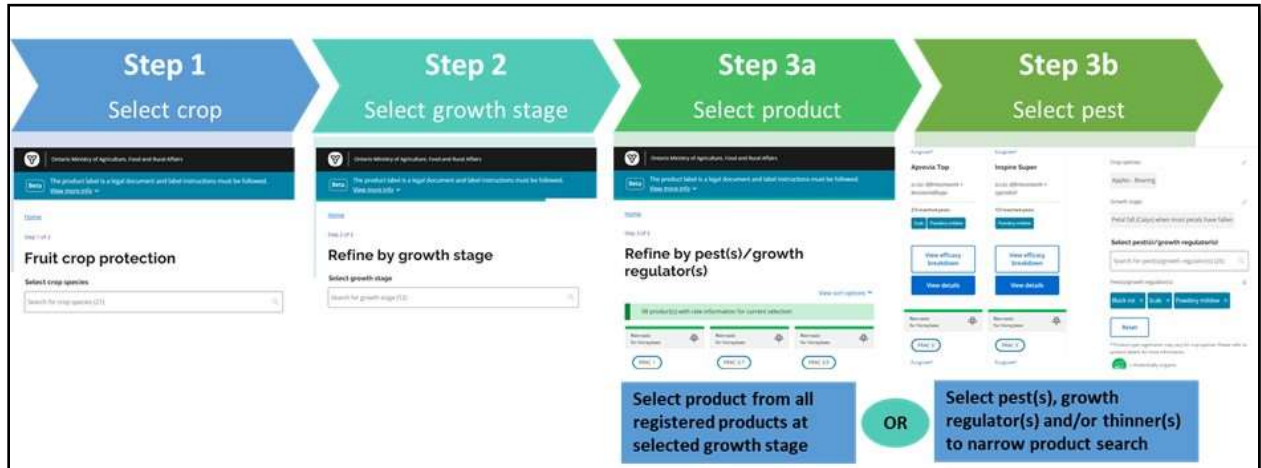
Step 1
Select crop

Step 2
Select growth stage

Step 3a
Select product

Step 3b
Select pest

Ontario Ministry of Agriculture, Food and Rural Affairs

Beta The product label is a legal document and label instructions must be followed. View more info

Home

Step 1 of 2

Fruit crop protection

Select crop species

Search for crop species (23)

Ontario Ministry of Agriculture, Food and Rural Affairs

Beta The product label is a legal document and label instructions must be followed. View more info

Home

Step 2 of 3

Refine by growth stage

Select growth stage

Search for growth stage (12)

Ontario Ministry of Agriculture, Food and Rural Affairs

Beta The product label is a legal document and label instructions must be followed. View more info

Home

Step 3 of 3

Refine by pest(s)/growth regulator(s)

View sort options

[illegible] product(s) with rate information for current selection

Aprovia Top

Inspire Super

View efficacy breakdown

View details

View efficacy breakdown

View details

Crop species

Apples - Bearing

Growth stage

Petal fall (Calyx) when most petals have fallen

Select pest(s)/growth regulator(s)

Search for pest(s)/growth regulator(s) (25)

Black rot Scab Powdery mildew

Reset

Select product from all registered products at selected growth stage

OR

Select pest(s), growth regulator(s) and/or thinner(s) to narrow product search